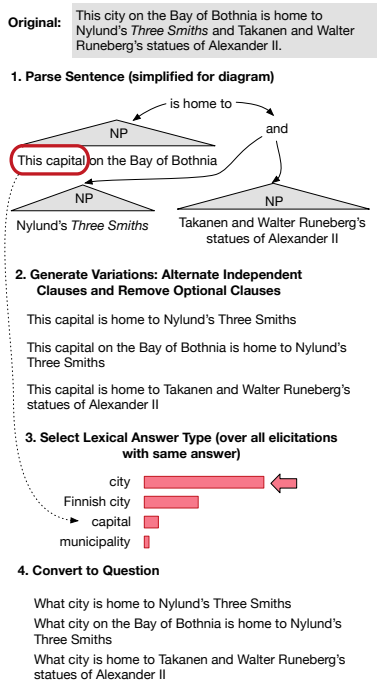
Original: This city on the Bay of Bothnia is home to Nylund's *Three Smiths* and Takanen and Walter Runeberg's statues of Alexander II.

1. Parse Sentence (simplified for diagram)

is home to

NP

and

This capital on the Bay of Bothnia

NP

NP

Nylund's *Three Smiths*

Takanen and Walter Runeberg's statues of Alexander II

2. Generate Variations: Alternate Independent Clauses and Remove Optional Clauses

This capital is home to Nylund's Three Smiths

This capital on the Bay of Bothnia is home to Nylund's Three Smiths

This capital is home to Takanen and Walter Runeberg's statues of Alexander II

3. Select Lexical Answer Type (over all elicitations with same answer)

city

Finnish city

capital

municipality

4. Convert to Question

What city is home to Nylund's Three Smiths

What city on the Bay of Bothnia is home to Nylund's Three Smiths

What city is home to Takanen and Walter Runeberg's statues of Alexander II